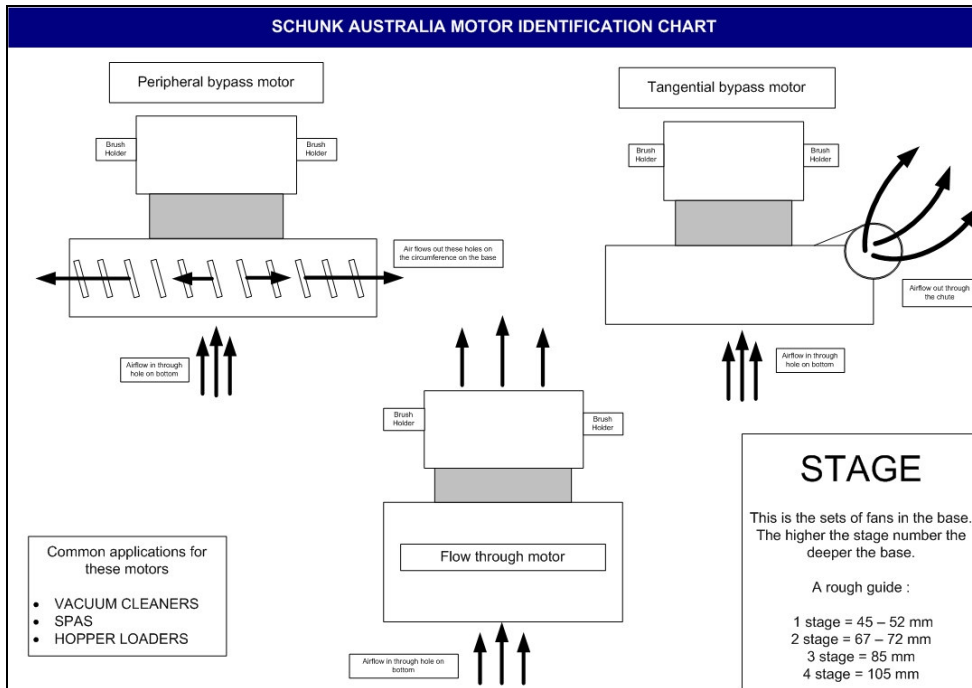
SCHUNK AUSTRALIA MOTOR IDENTIFICATION CHART

Peripheral bypass motor

Brush Holder

Brush Holder

Air flows out these holes on the circumference on the base

Airflow in through hole on bottom

Tangential bypass motor

Brush Holder

Brush Holder

Airflow out through the chute

Airflow in through hole on bottom

Brush Holder

Brush Holder

Flow through motor

Airflow in through hole on bottom

Common applications for these motors

- VACUUM CLEANERS
- SPAS
- HOPPER LOADERS

STAGE

This is the sets of fans in the base. The higher the stage number the deeper the base.

A rough guide :

1 stage = 45 – 52 mm
2 stage = 67 – 72 mm
3 stage = 85 mm
4 stage = 105 mm